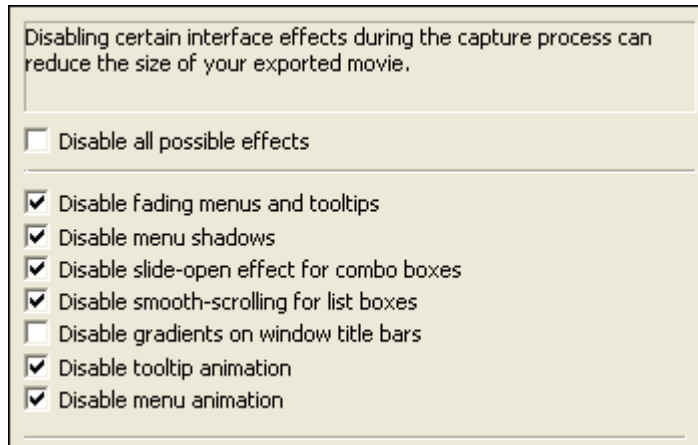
Disabling certain interface effects during the capture process can reduce the size of your exported movie.

Disable all possible effects

Disable fading menus and tooltips
Disable menu shadows
Disable slide-open effect for combo boxes
Disable smooth-scrolling for list boxes
Disable gradients on window title bars
Disable tooltip animation
Disable menu animation